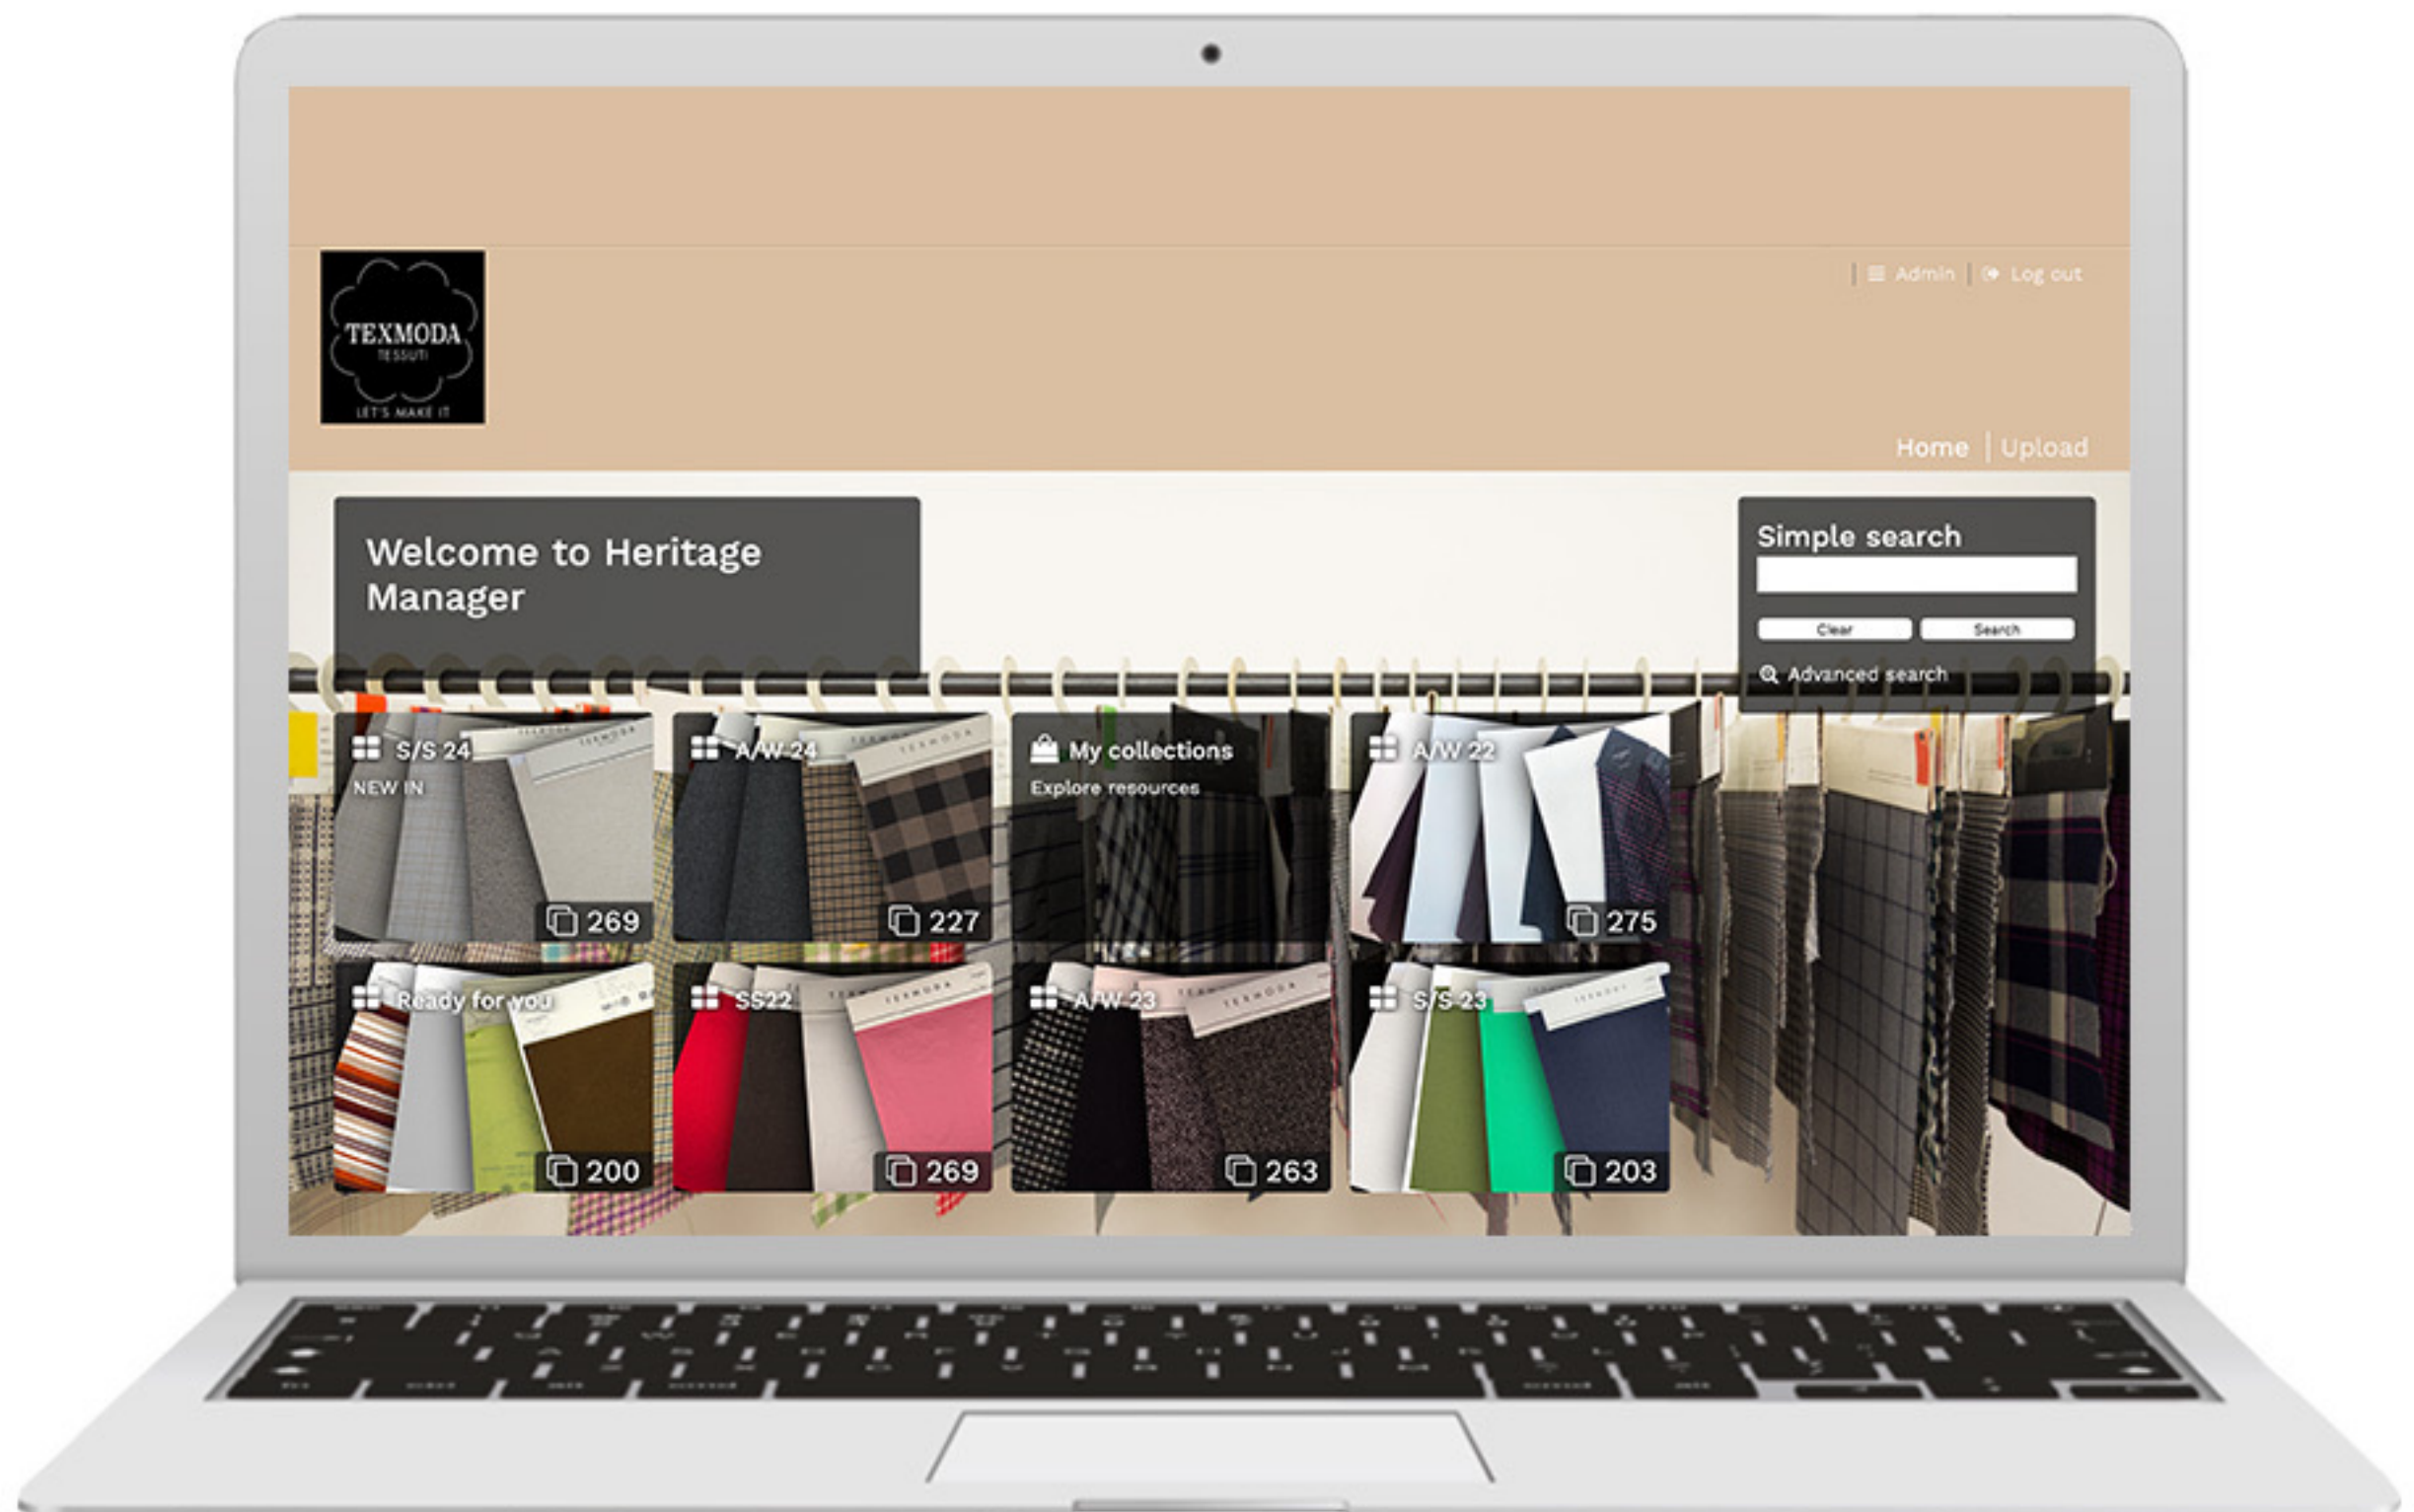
TEXMODA
TESSUTI
LET'S MAKE IT

Admin | Log out

Home | Upload

Welcome to Heritage Manager

Simple search

Clear Search

Advanced search

S/S 24
NEW IN
269

A/W 24
227

My collections
Explore resources

A/W 22
275

Ready for you
200

SS22
269

A/W 23
263

S/S 23
203